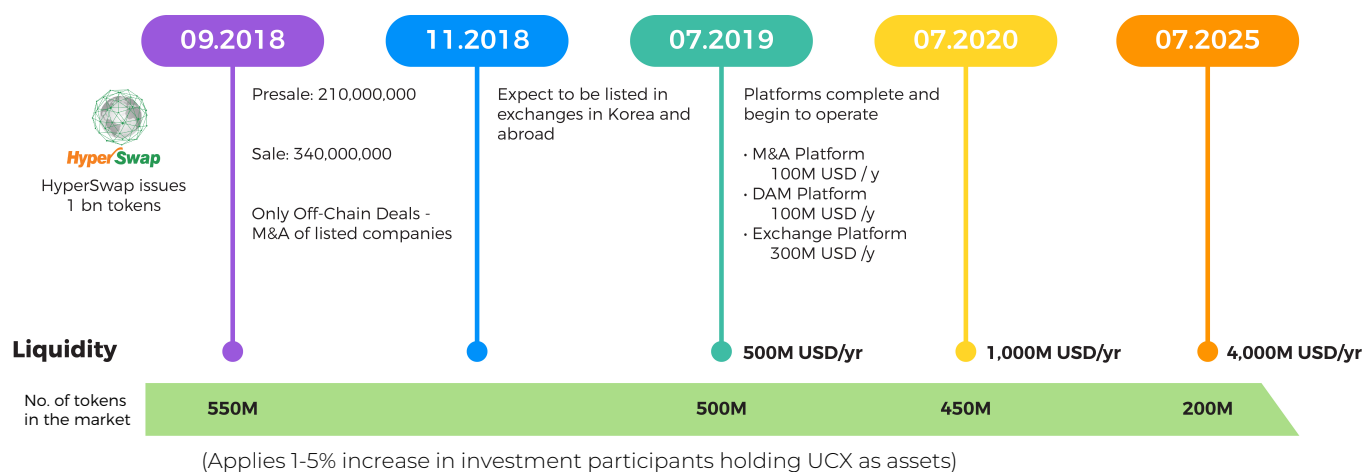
09.2018

11.2018

07.2019

07.2020

07.2025

HyperSwap

HyperSwap issues 1 bn tokens

Presale: 210,000,000

Sale: 340,000,000

Only Off-Chain Deals - M&A of listed companies

Expect to be listed in exchanges in Korea and abroad

Platforms complete and begin to operate

• M&A Platform
100M USD / y
• DAM Platform
100M USD /y
• Exchange Platform
300M USD /y

Liquidity

500M USD/yr

1,000M USD/yr

4,000M USD/yr

No. of tokens in the market

550M

500M

450M

200M

(Applies 1-5% increase in investment participants holding UCX as assets)